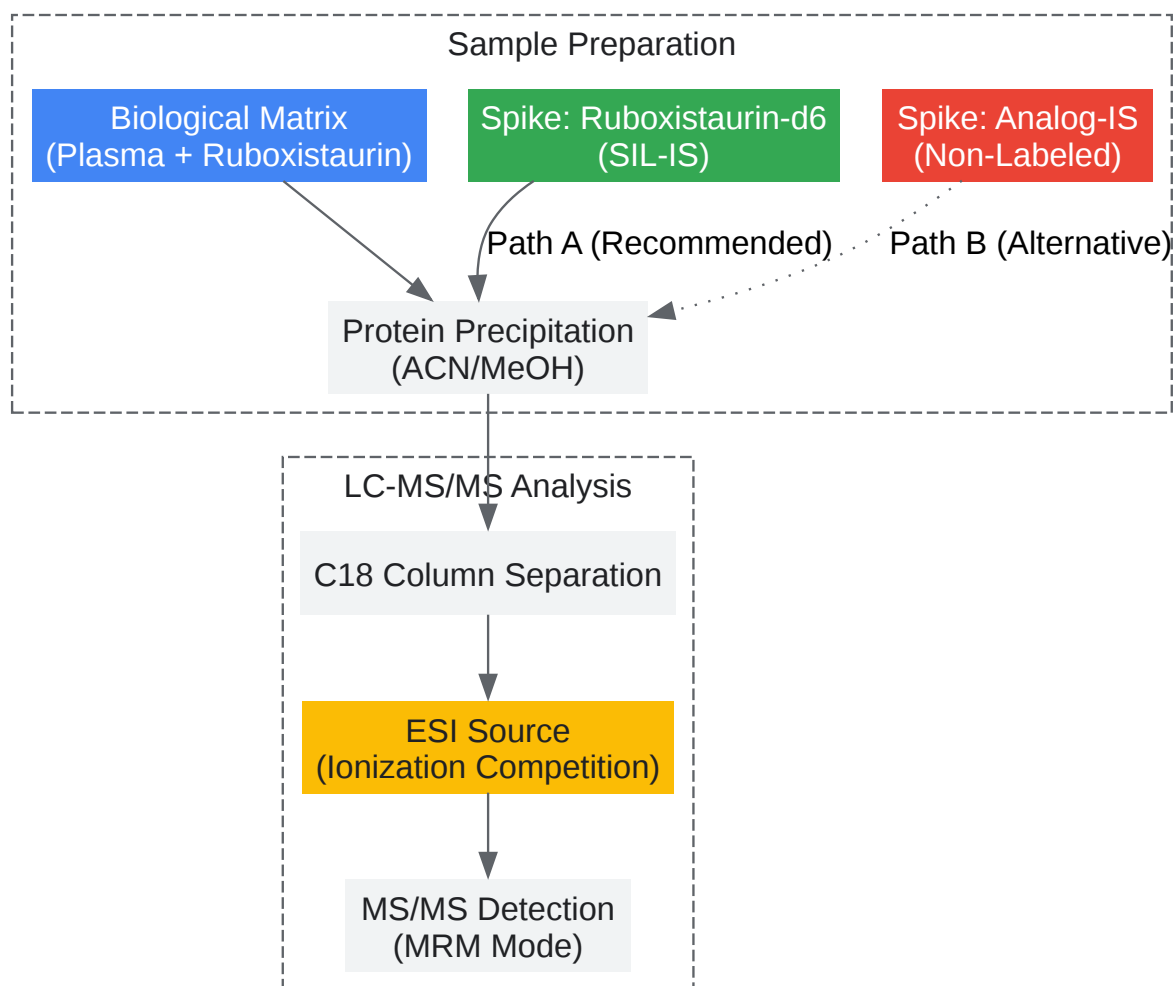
Sample Preparation

Biological Matrix
(Plasma + Ruboxistaurin)

Spike: Ruboxistaurin-d6
(SIL-IS)

Spike: Analog-IS
(Non-Labeled)

Path A (Recommended)

Path B (Alternative)

Protein Precipitation
(ACN/MeOH)

LC-MS/MS Analysis

C18 Column Separation

ESI Source
(Ionization Competition)

MS/MS Detection
(MRM Mode)